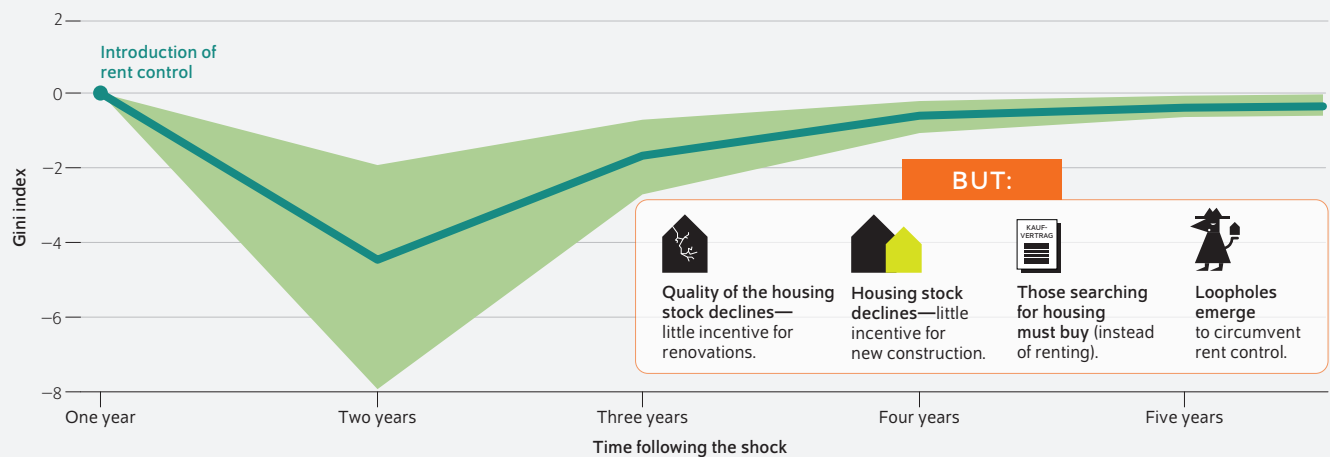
2
0
−2
−4
−6
−8

Gini index

Introduction of rent control

BUT:

KAUF-VERTRAG

Quality of the housing stock declines— little incentive for renovations.

Housing stock declines—little incentive for new construction.

Those searching for housing must buy (instead of renting).

Loopholes emerge to circumvent rent control.

One year
Two years
Three years
Four years
Five years

Time following the shock